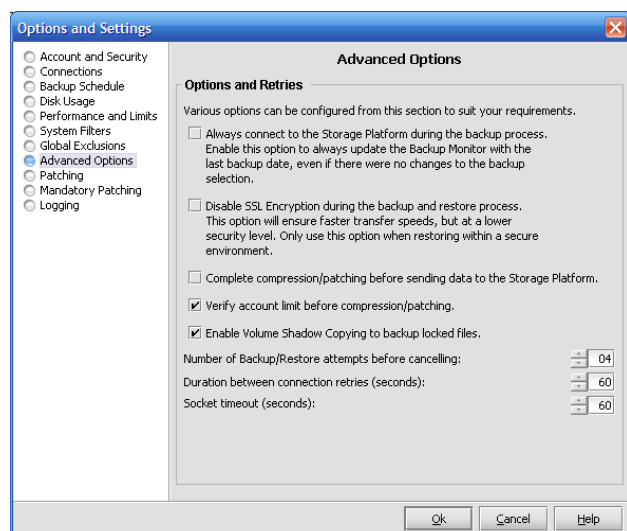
Options and Settings

Account and Security
Connections
Backup Schedule
Disk Usage
Performance and Limits
System Filters
Global Exclusions
Advanced Options
Patching
Mandatory Patching
Logging

Advanced Options

Options and Retries

Various options can be configured from this section to suit your requirements.

Always connect to the Storage Platform during the backup process. Enable this option to always update the Backup Monitor with the last backup date, even if there were no changes to the backup selection.

Disable SSL Encryption during the backup and restore process. This option will ensure faster transfer speeds, but at a lower security level. Only use this option when restoring within a secure environment.

Complete compression/patching before sending data to the Storage Platform.

Verify account limit before compression/patching.

Enable Volume Shadow Copying to backup locked files.

Number of Backup/Restore attempts before cancelling: 04
Duration between connection retries (seconds): 60
Socket timeout (seconds): 60

Ok Cancel Help